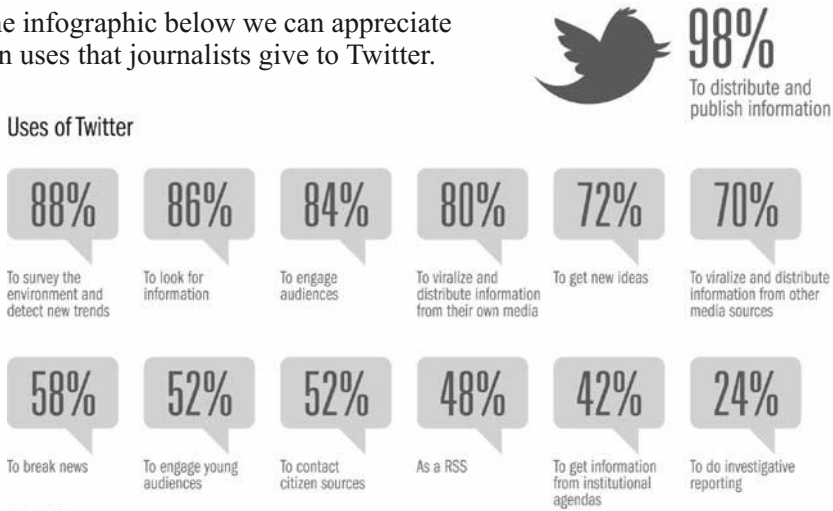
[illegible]e infographic below we can appreciate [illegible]n uses that journalists give to Twitter.

98%
To distribute and publish information

Uses of Twitter

88%
To survey the environment and detect new trends

86%
To look for information

84%
To engage audiences

80%
To viralize and distribute information from their own media

72%
To get new ideas

70%
To viralize and distribute information from other media sources

58%
To break news

52%
To engage young audiences

52%
To contact citizen sources

48%
As a RSS

42%
To get information from institutional agendas

24%
To do investigative reporting